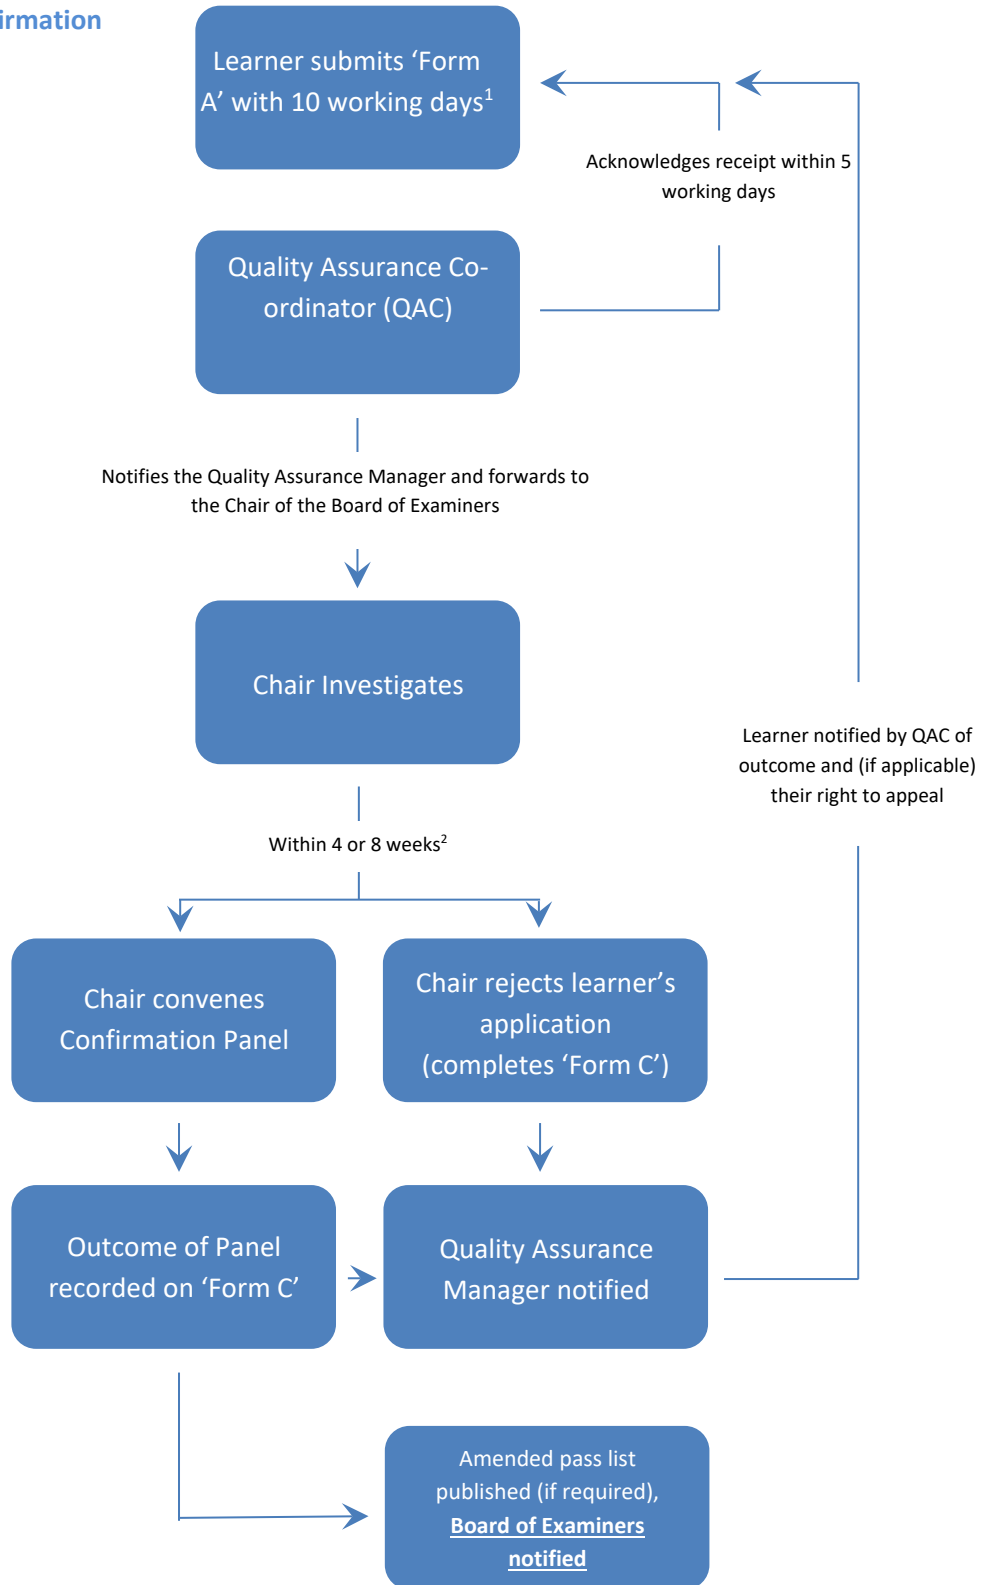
irmation

Learner submits ‘Form A’ with 10 working days$^1$

Acknowledges receipt within 5 working days

Quality Assurance Co-ordinator (QAC)

Notifies the Quality Assurance Manager and forwards to the Chair of the Board of Examiners

Chair Investigates

Learner notified by QAC of outcome and (if applicable) their right to appeal

Within 4 or 8 weeks$^2$

Chair convenes Confirmation Panel

Chair rejects learner’s application (completes ‘Form C’)

Outcome of Panel recorded on ‘Form C’

Quality Assurance Manager notified

Amended pass list published (if required), Board of Examiners notified